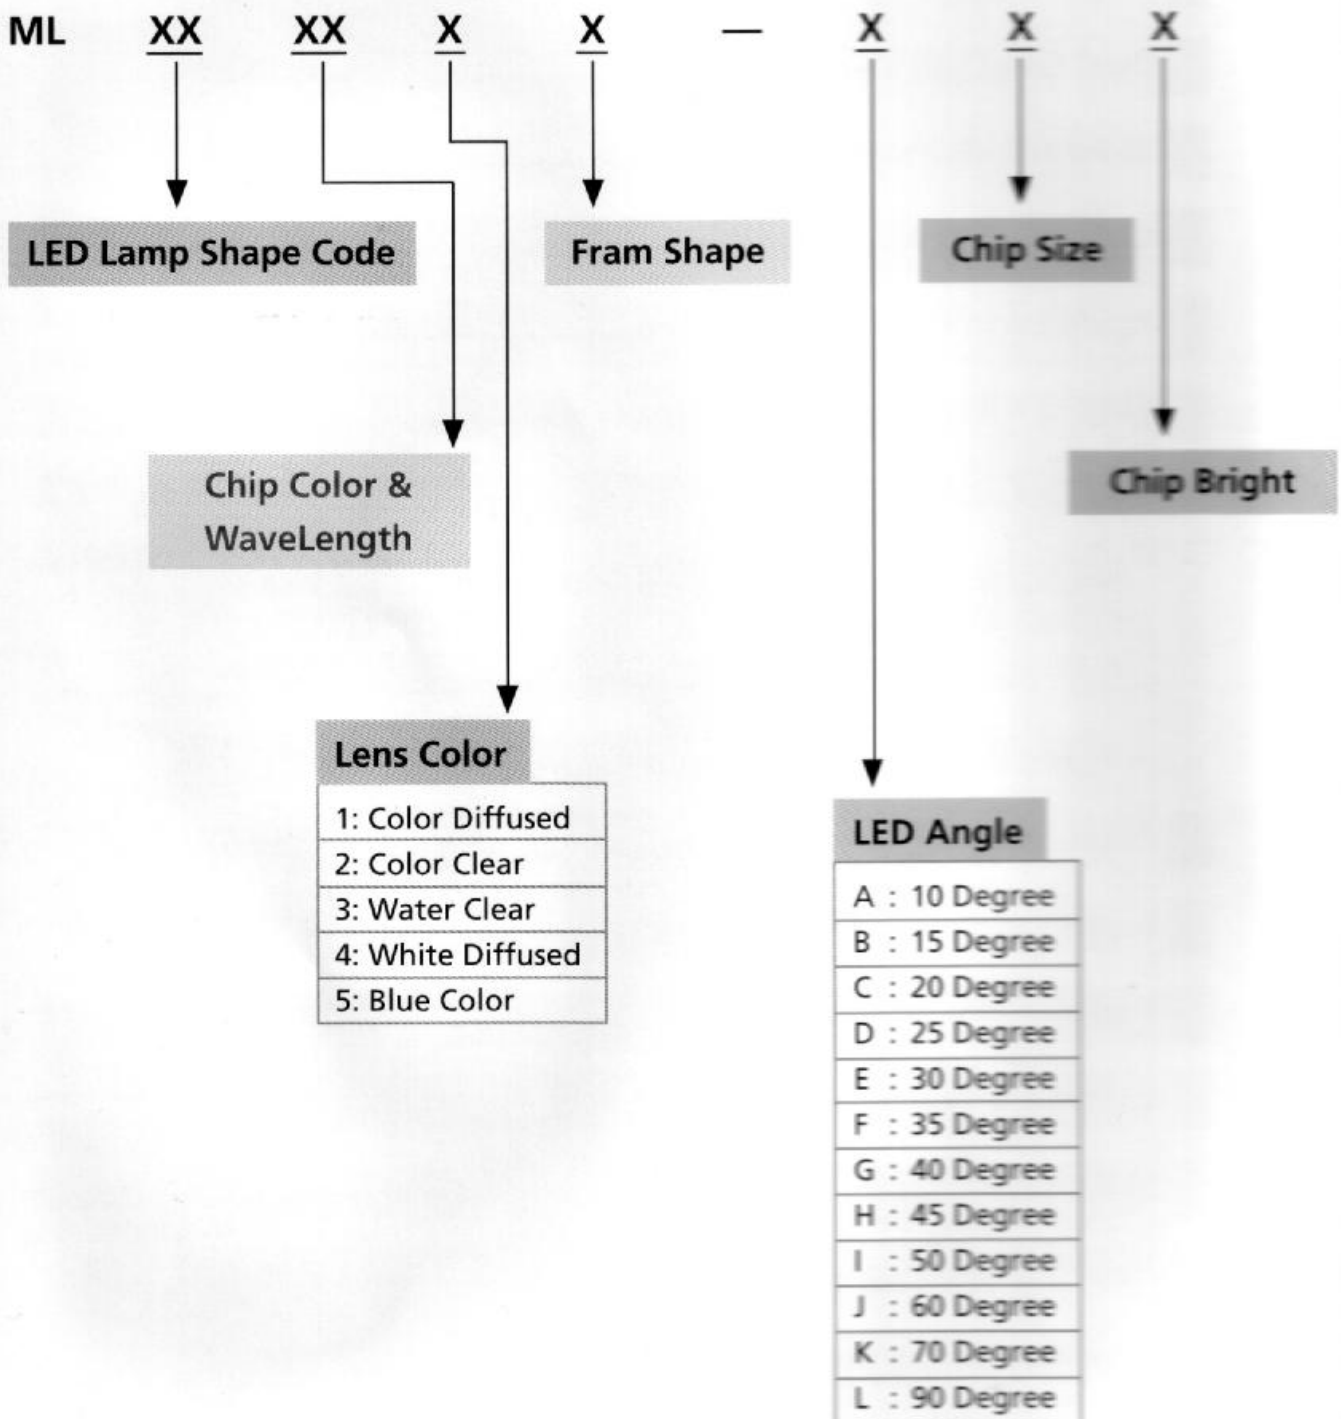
ML XX XX X X — X X X

LED Lamp Shape Code

Fram Shape

Chip Size

Chip Color & WaveLength

Chip Bright

Lens Color

| Lens Color |
|---|
| 1: Color Diffused |
| 2: Color Clear |
| 3: Water Clear |
| 4: White Diffused |
| 5: Blue Color |

LED Angle

| LED Angle |
|---|
| A : 10 Degree |
| B : 15 Degree |
| C : 20 Degree |
| D : 25 Degree |
| E : 30 Degree |
| F : 35 Degree |
| G : 40 Degree |
| H : 45 Degree |
| I : 50 Degree |
| J : 60 Degree |
| K : 70 Degree |
| L : 90 Degree |